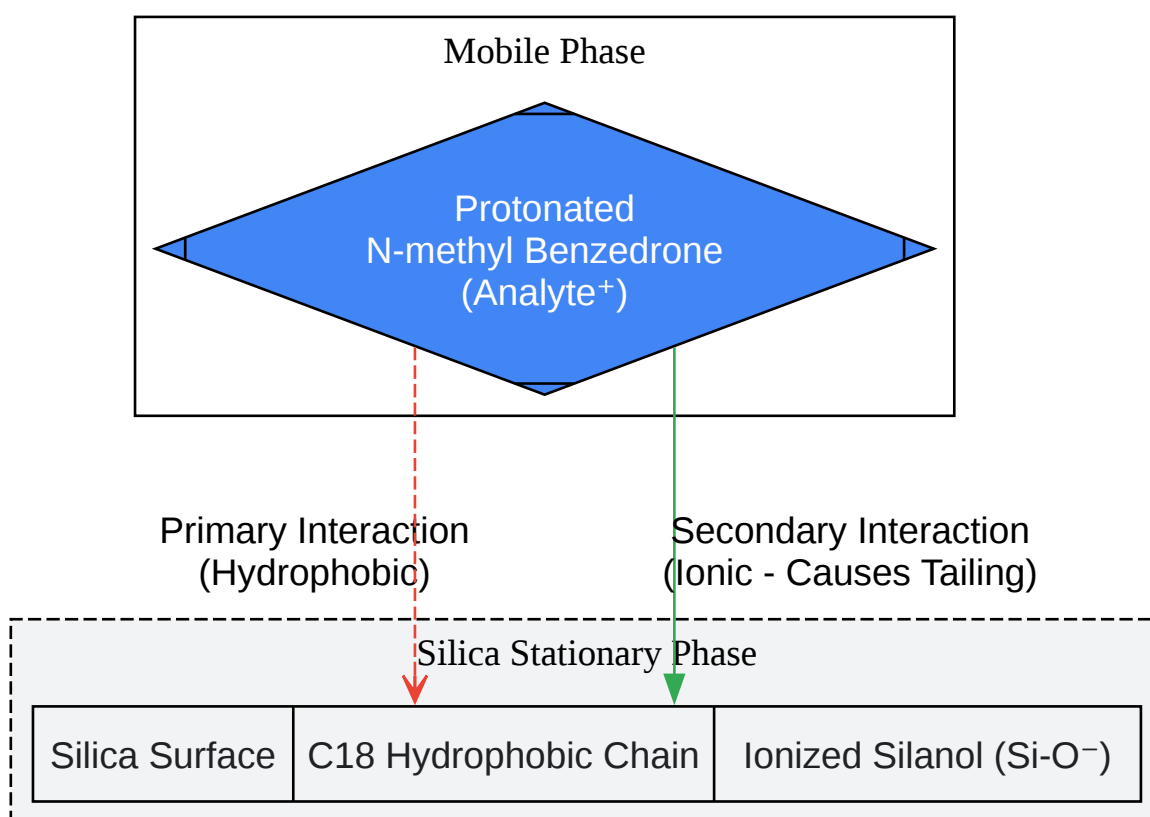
Mobile Phase

Protonated N-methyl Benzedrone (Analyte⁺)

Primary Interaction (Hydrophobic)

Secondary Interaction (Ionic - Causes Tailing)

Silica Stationary Phase

Silica Surface

C18 Hydrophobic Chain

Ionized Silanol (Si-O⁻)